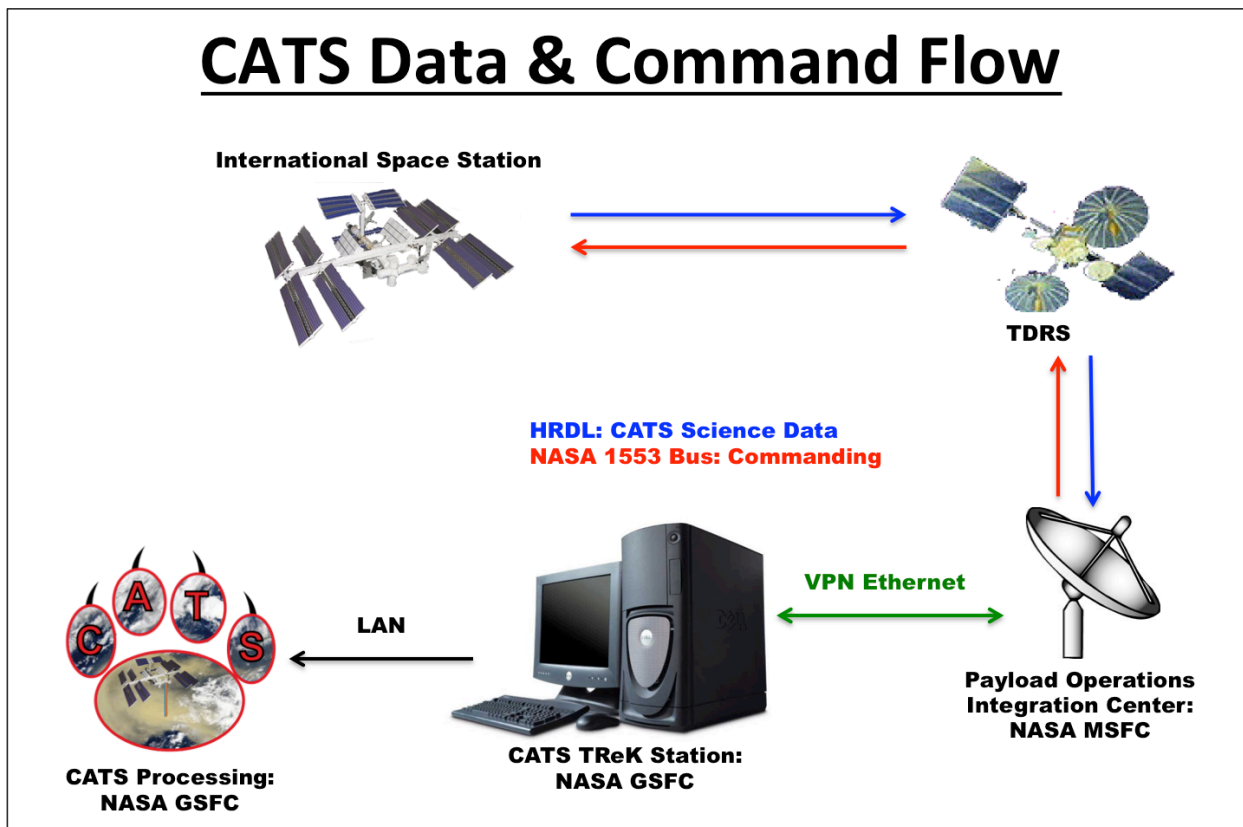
CATS Data & Command Flow

International Space Station

TDRS

HRDL: CATS Science Data
NASA 1553 Bus: Commanding

VPN Ethernet

LAN

C A T S

CATS Processing: NASA GSFC

CATS TReK Station: NASA GSFC

Payload Operations Integration Center: NASA MSFC